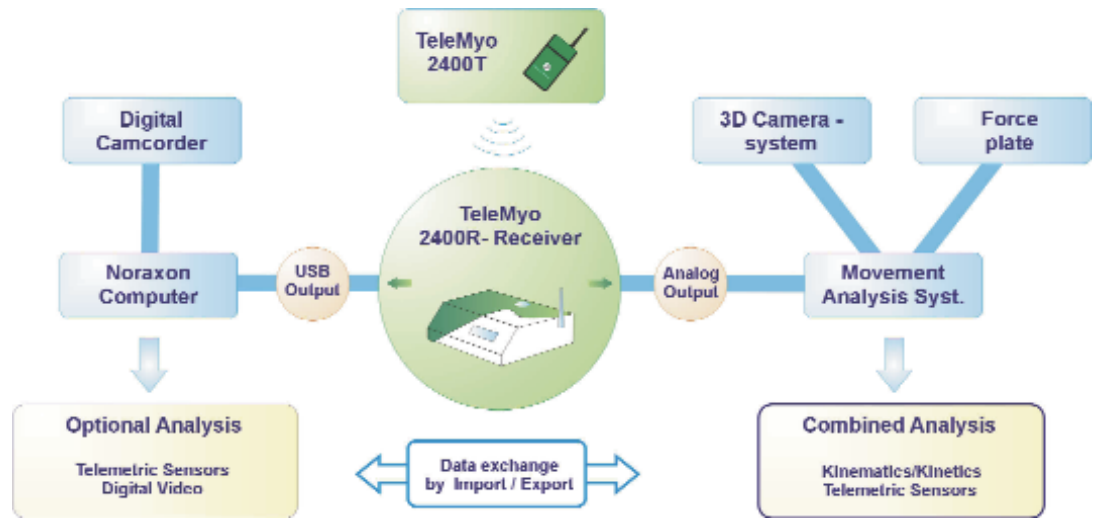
TeleMyo 2400T

Digital Camcorder

3D Camera - system

Force plate

TeleMyo 2400R- Receiver

Noraxon Computer

USB Output

Analog Output

Movement Analysis Syst.

Optional Analysis

Telemetric Sensors Digital Video

Data exchange by Import / Export

Combined Analysis

Kinematics/Kinetics Telemetric Sensors